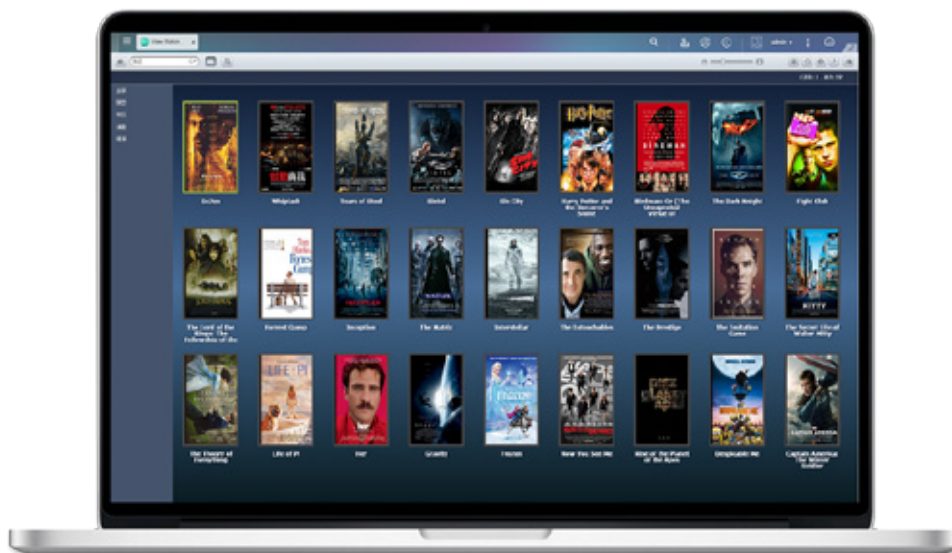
Video Station

admin

Gravity

Echo

Whiplash

Tears of Steel

Mortal

Sin City

Harry Potter and the Sorcerer's Stone

Birdman Or (The Unexpected Virtue of

The Dark Knight

Fight Club

The Lord of the Rings: The Fellowship of the

Forrest Gump

Inception

The Matrix

Interstellar

The Untouchables

The Prestige

The Imitation Game

The Secret Life of Walter Mitty

The Theory of Everything

Life of Pi

Her

Gravity

Frozen

Now You See Me

Rise of the Planet of the Apes

Despicable Me

Captain America: The Winter Soldier